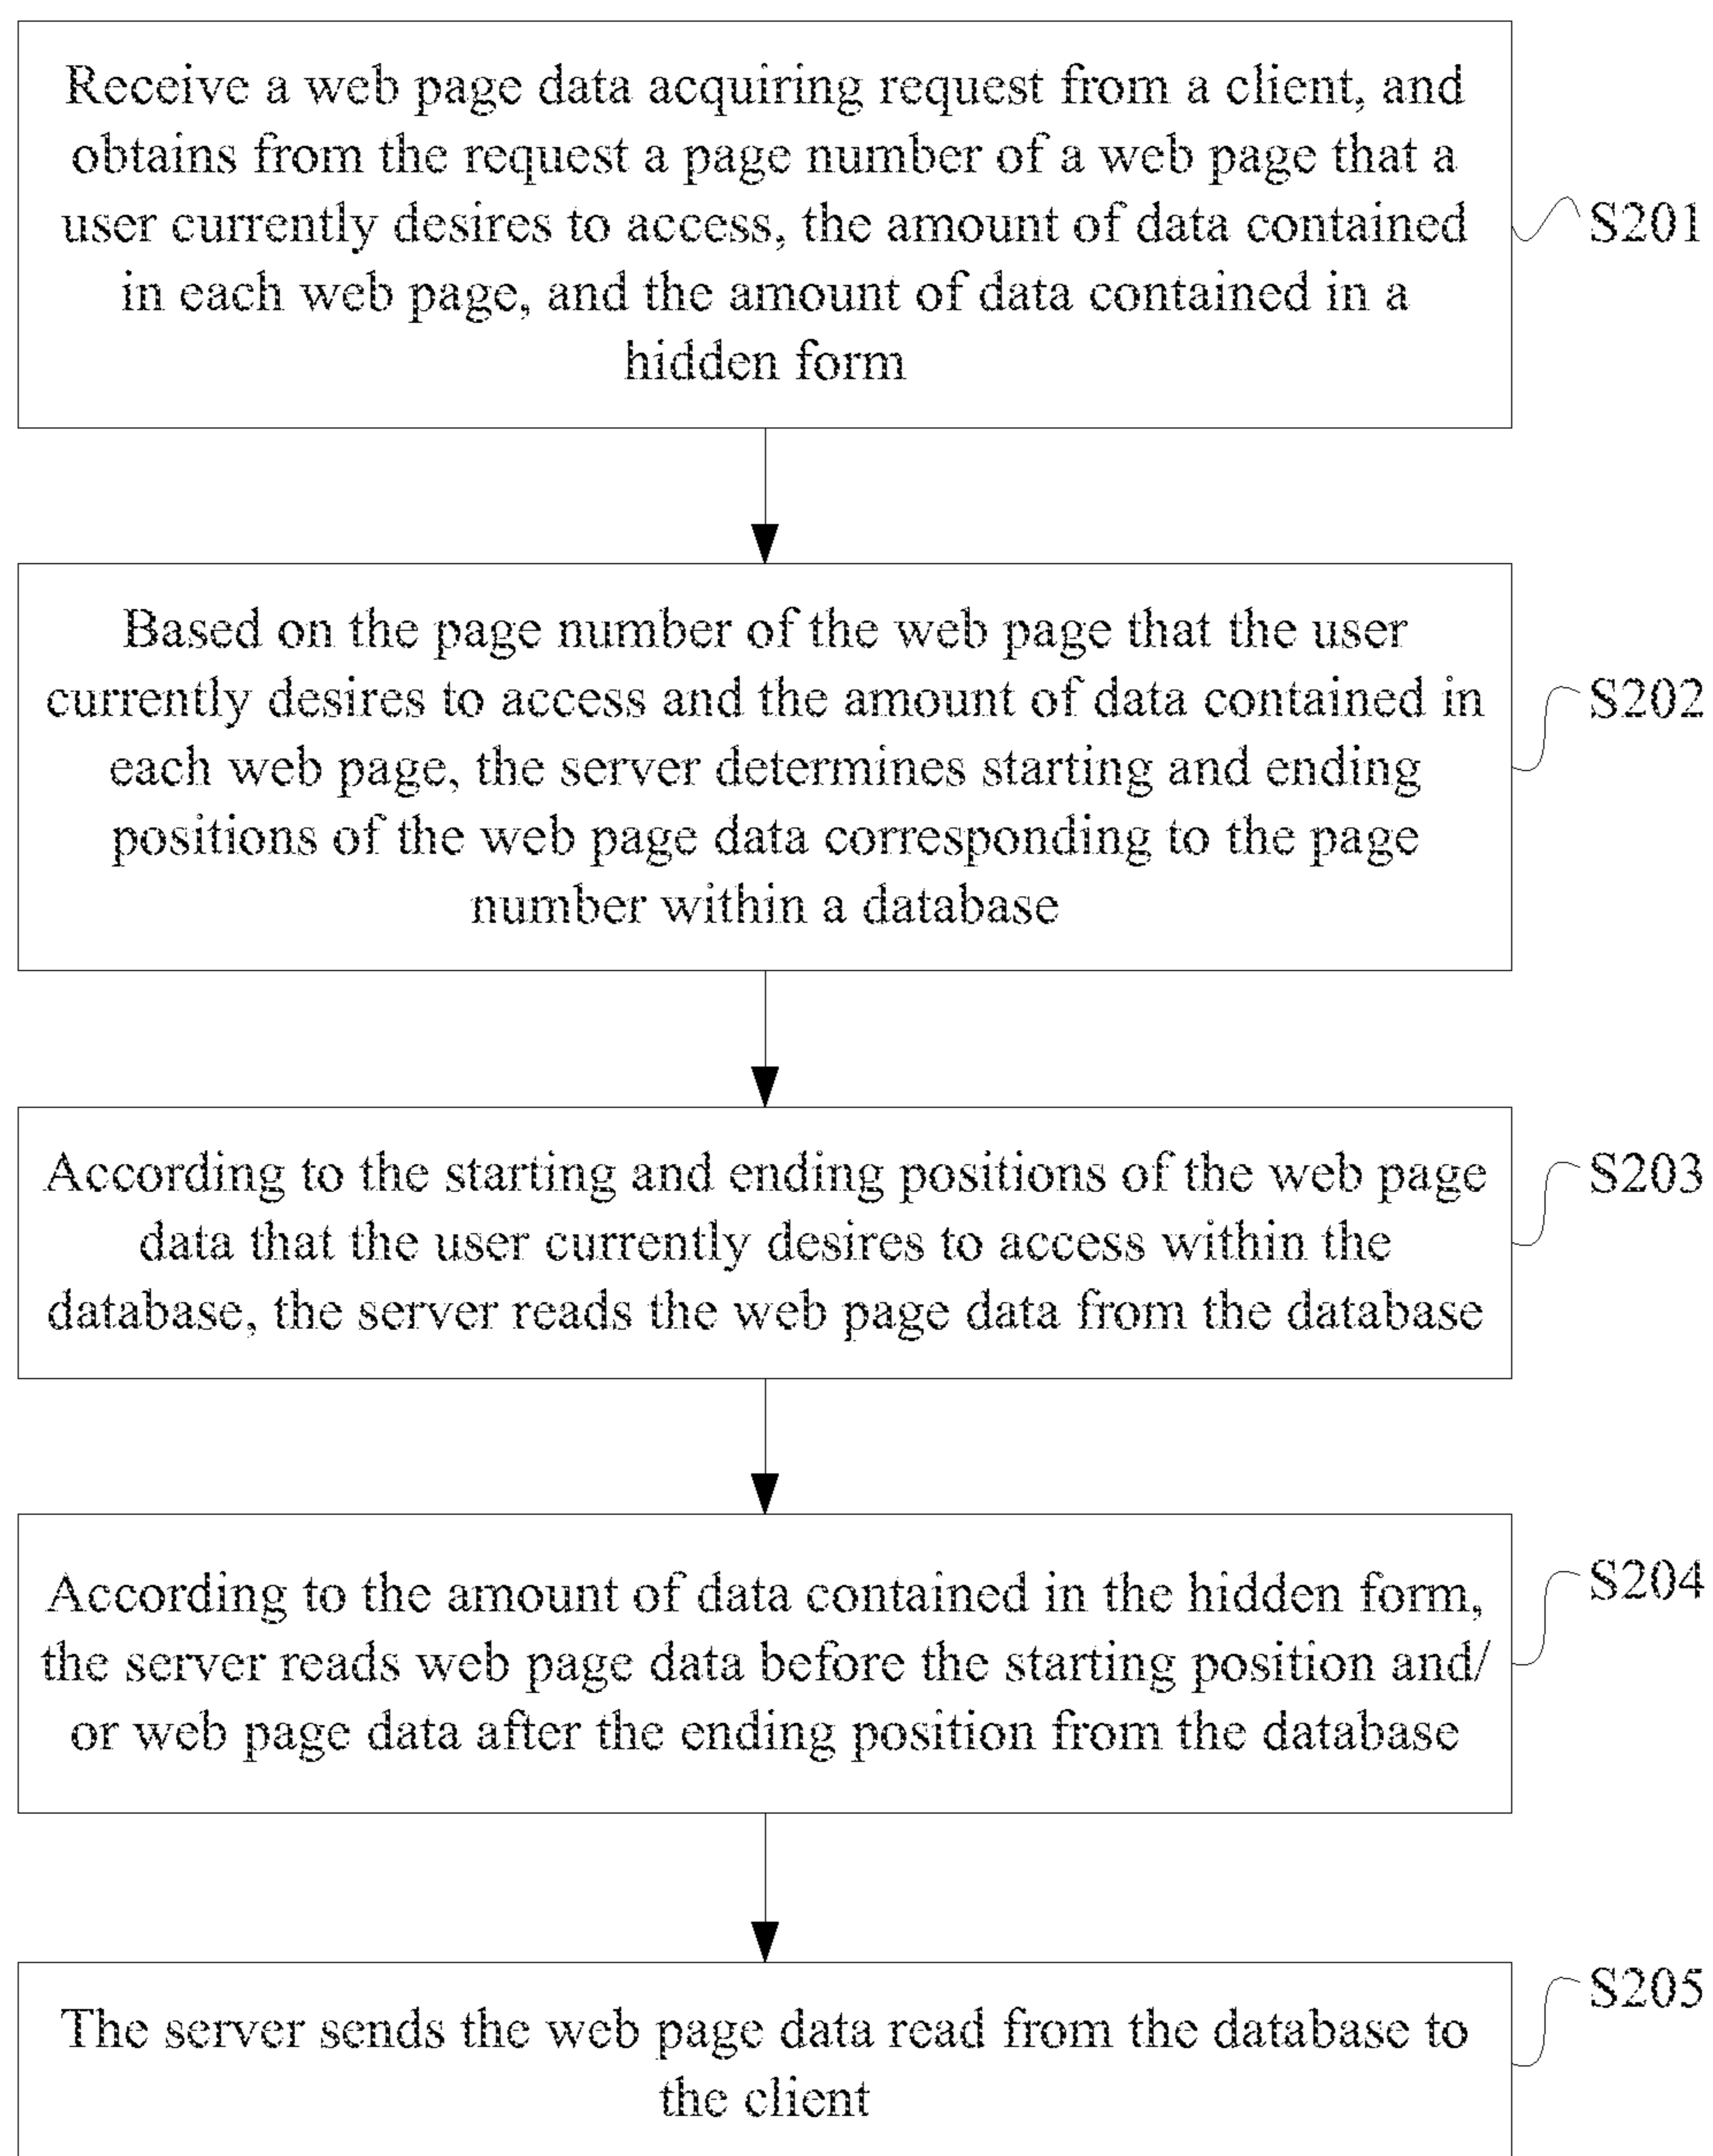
Receive a web page data acquiring request from a client, and obtains from the request a page number of a web page that a user currently desires to access, the amount of data contained in each web page, and the amount of data contained in a hidden form

S201

Based on the page number of the web page that the user currently desires to access and the amount of data contained in each web page, the server determines starting and ending positions of the web page data corresponding to the page number within a database

S202

According to the starting and ending positions of the web page data that the user currently desires to access within the database, the server reads the web page data from the database

S203

According to the amount of data contained in the hidden form, the server reads web page data before the starting position and/or web page data after the ending position from the database

S204

The server sends the web page data read from the database to the client

S205